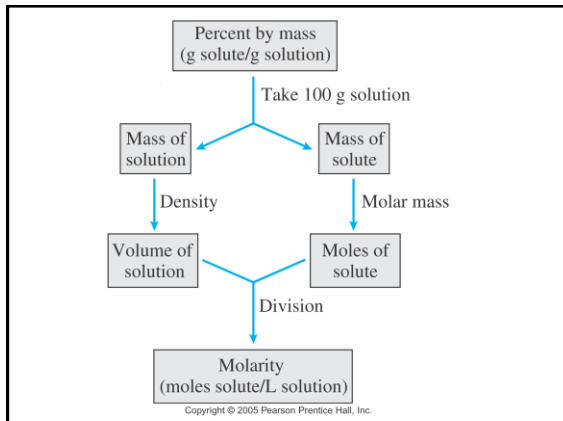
Percent by mass
(g solute/g solution)

Take 100 g solution

Mass of solution

Mass of solute

Density

Molar mass

Volume of solution

Moles of solute

Division

Molarity
(moles solute/L solution)

Copyright © 2005 Pearson Prentice Hall, Inc.